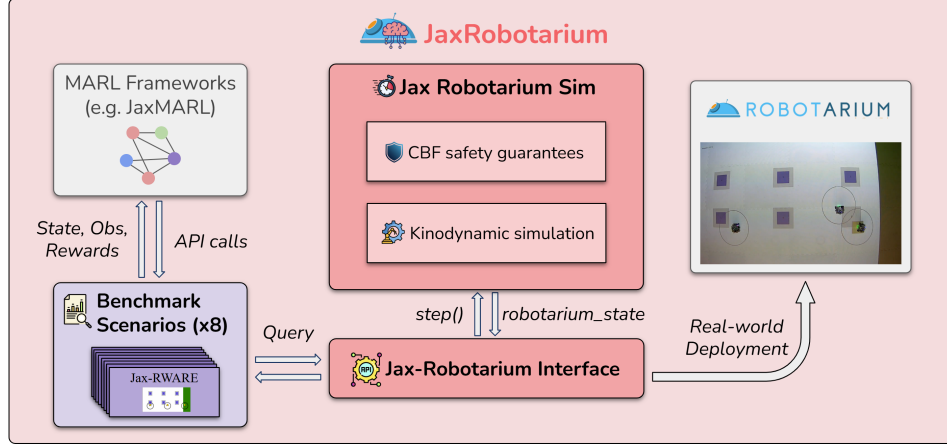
JaxRobotarium

MARL Frameworks (e.g. JaxMARL)

Jax Robotarium Sim

CBF safety guarantees

Kinodynamic simulation

ROBOTARIUM

State, Obs, Rewards

API calls

Benchmark Scenarios (x8)

Jax-RWARE

Query

step()

robotarium_state

Jax-Robotarium Interface

Real-world Deployment